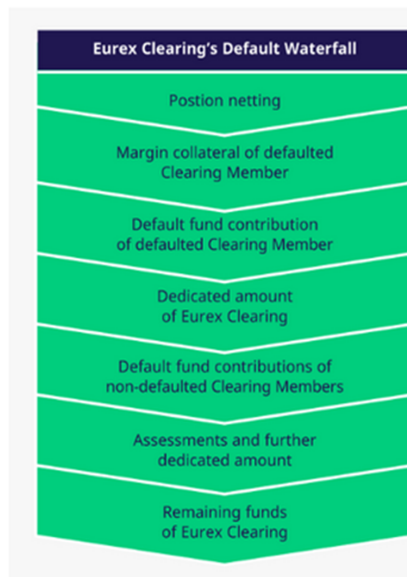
Eurex Clearing's Default Waterfall

Postion netting

Margin collateral of defaulted Clearing Member

Default fund contribution of defaulted Clearing Member

Dedicated amount of Eurex Clearing

Default fund contributions of non-defaulted Clearing Members

Assessments and further dedicated amount

Remaining funds of Eurex Clearing